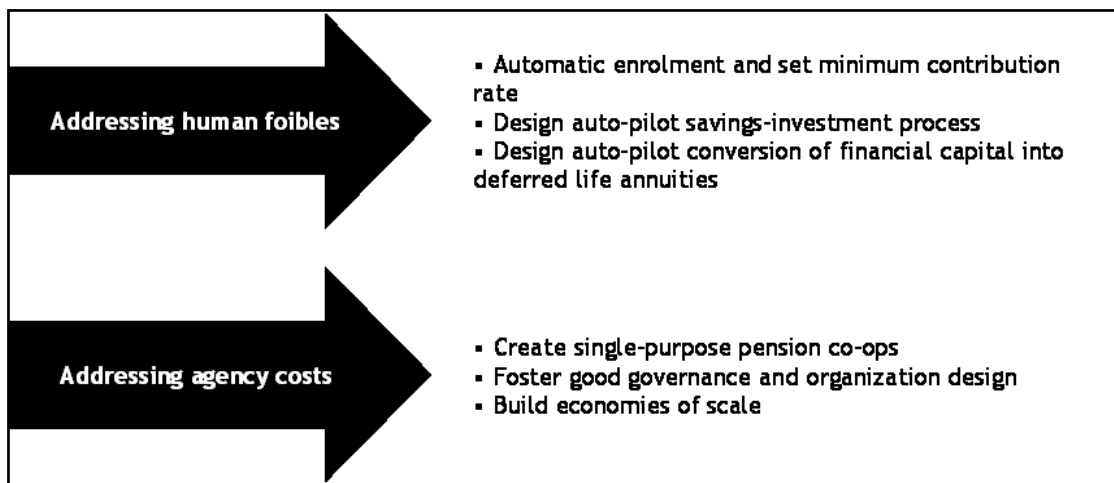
Addressing human foibles

▪ Automatic enrolment and set minimum contribution rate
▪ Design auto-pilot savings-investment process
▪ Design auto-pilot conversion of financial capital into deferred life annuities

Addressing agency costs

▪ Create single-purpose pension co-ops
▪ Foster good governance and organization design
▪ Build economies of scale